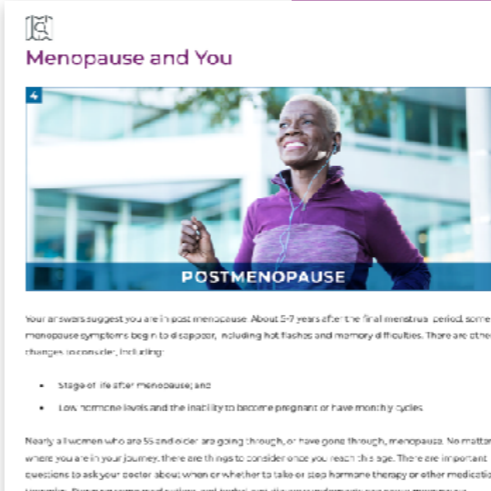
Menopause and You

4

POSTMENOPAUSE

Your answers suggest you are in post menopause. About 5-7 years after the final menstrual period, some menopause symptoms begin to disappear, including hot flashes and memory difficulties. There are other changes to consider, including:

• Stage of life after menopause; and

• Low hormone levels and the inability to become pregnant or have monthly cycles

Nearly all women who are 55 and older are going through, or have gone through, menopause. No matter where you are in your journey, there are things to consider once you reach this age. There are important questions to ask your doctor about when or whether to take or stop hormone therapy or other medications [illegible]